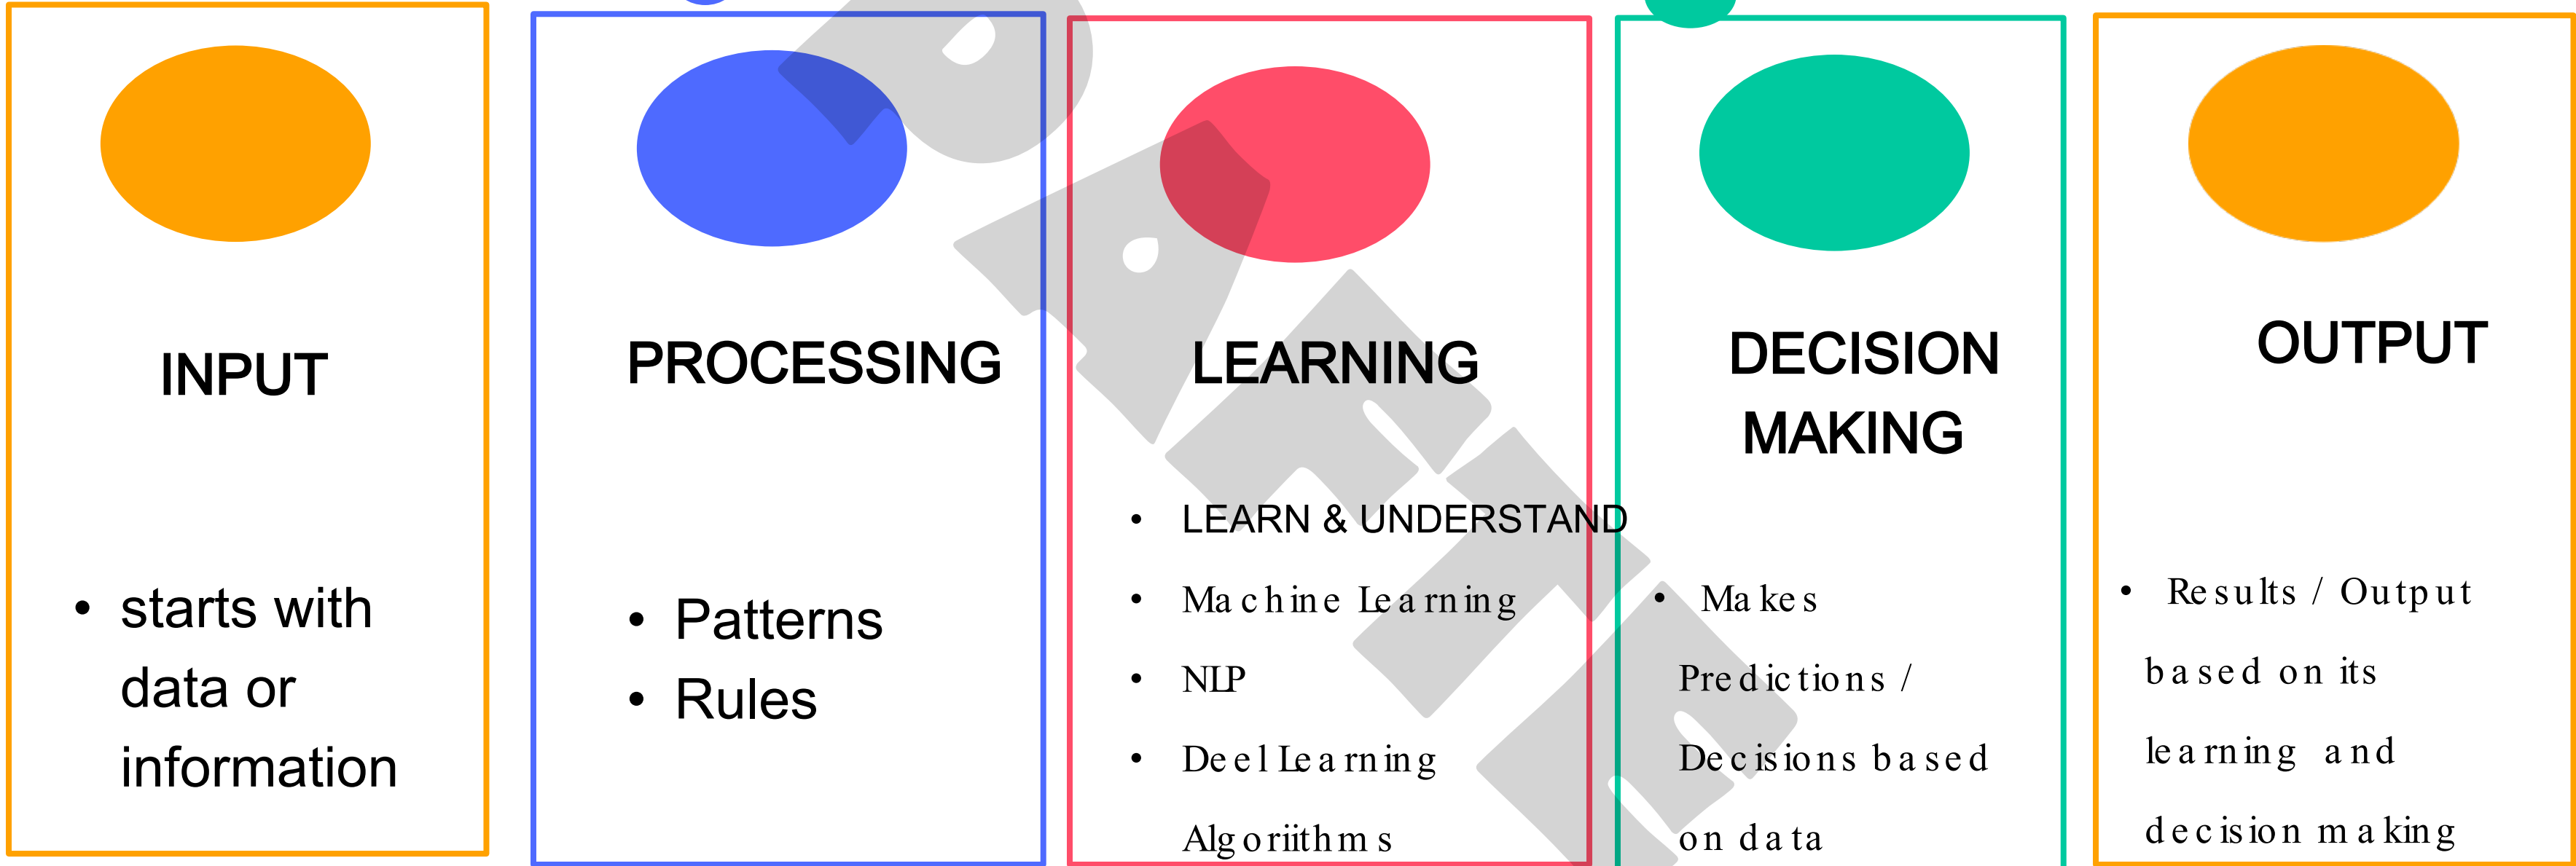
INPUT

• starts with data or information

PROCESSING

• Patterns
• Rules

LEARNING

• LEARN & UNDERSTAND
• Machine Learning
• NLP
• Deel Learning Algoriithms

DECISION MAKING

• Makes Predictions / Decisions based on data

OUTPUT

• Results / Output based on its learning and decision making